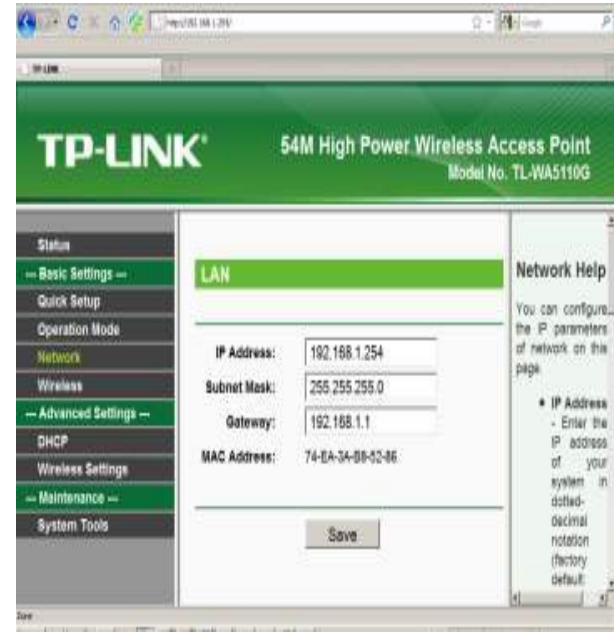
http://192.168.1.254/

TP-LINK

TP-LINK®

54M High Power Wireless Access Point
Model No. TL-WA5110G

Status
--- Basic Settings ---
Quick Setup
Operation Mode
Network
Wireless
--- Advanced Settings ---
DHCP
Wireless Settings
--- Maintenance ---
System Tools

LAN

IP Address: 192.168.1.254
Subnet Mask: 255.255.255.0
Gateway: 192.168.1.1
MAC Address: 74-EA-3A-B8-52-86

Save

Network Help

You can configure the IP parameters of network on this page.

• IP Address - Enter the IP address of your system in dotted-decimal notation (factory default:

Done